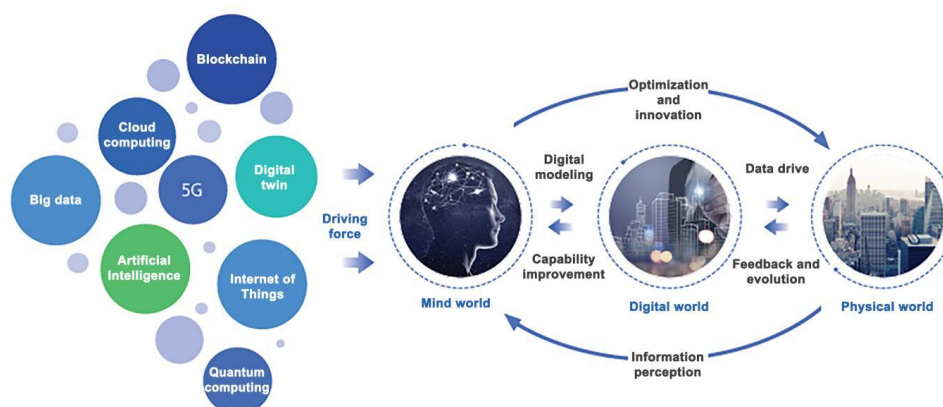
Blockchain

Cloud computing

Digital twin

5G

Big data

Artificial Intelligence

Internet of Things

Quantum computing

Driving force

Optimization and innovation

Digital modeling

Capability improvement

Data drive

Feedback and evolution

Mind world

Digital world

Physical world

Information perception